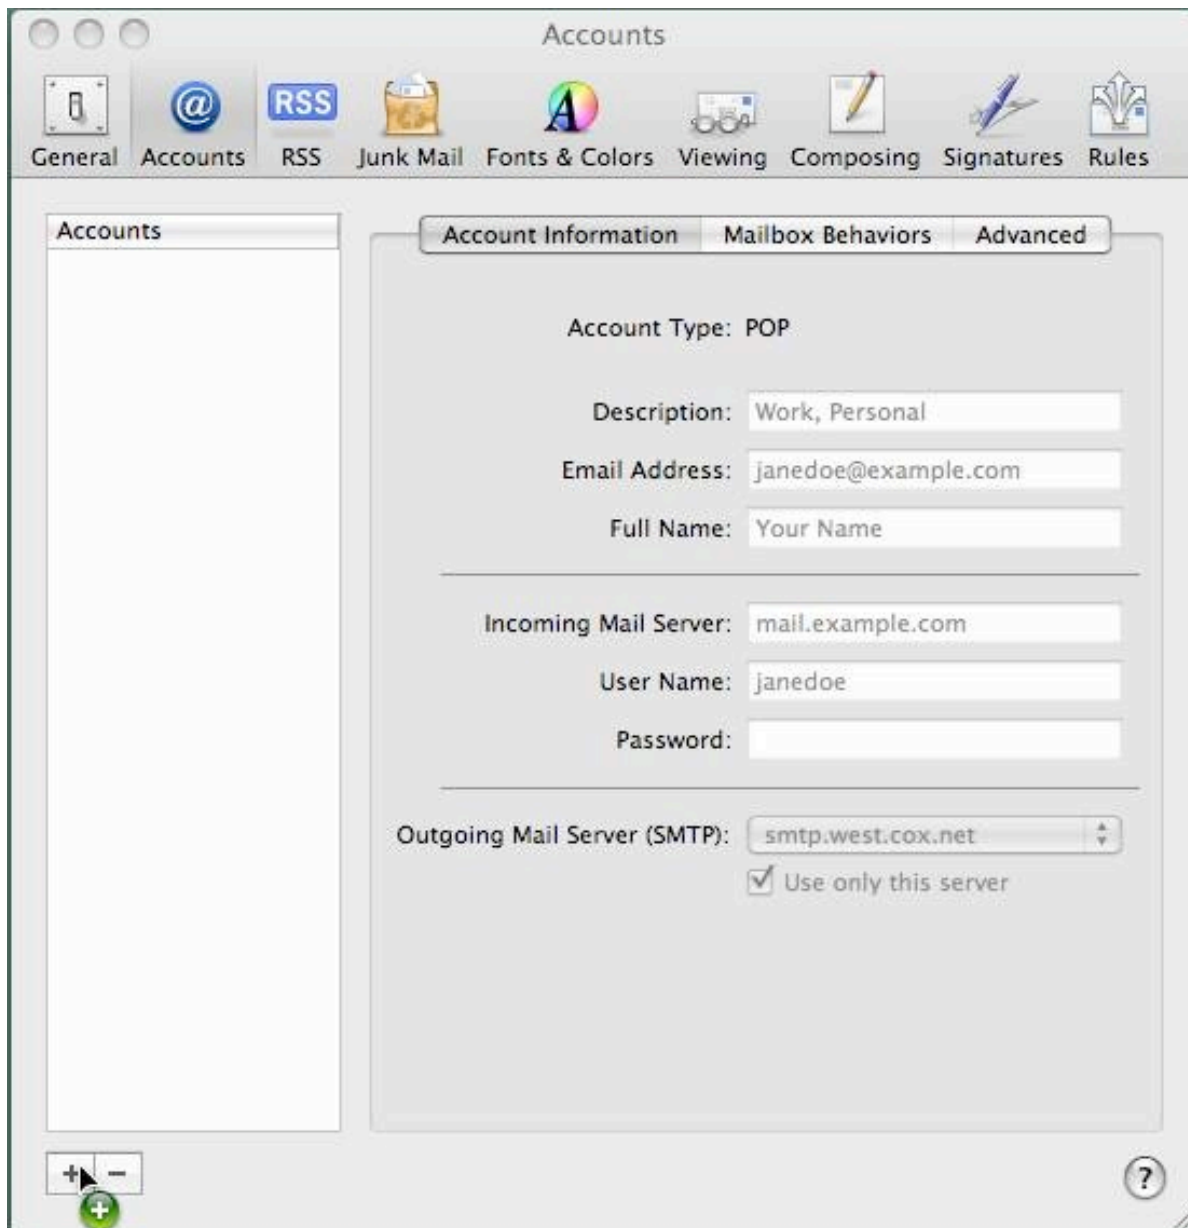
Accounts

RSS

General Accounts RSS Junk Mail Fonts & Colors Viewing Composing Signatures Rules

Accounts

Account Information Mailbox Behaviors Advanced

Account Type: POP

Description: Work, Personal

Email Address: janedoe@example.com

Full Name: Your Name

Incoming Mail Server: mail.example.com

User Name: janedoe

Password:

Outgoing Mail Server (SMTP): smtp.west.cox.net

Use only this server

+ −

?